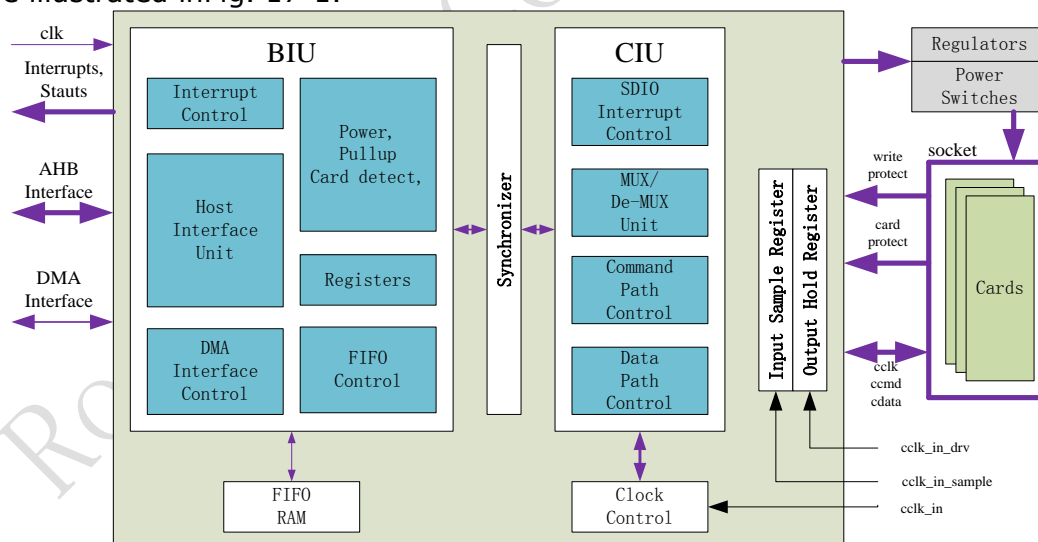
is illustrated in Fig. 19-1.

clk

Interrupts, Stauts

AHB Interface

DMA Interface

BIU

Interrupt Control

Power, Pullup Card detect,

Host Interface Unit

Registers

DMA Interface Control

FIFO Control

Synchronizer

CIU

SDIO Interrupt Control

MUX/ De-MUX Unit

Command Path Control

Data Path Control

Input Sample Register

Output Hold Register

Regulators

Power Switches

socket

write protect

card protect

Cards

cclk ccmd cdata

cclk_in_drv

cclk_in_sample

cclk_in

FIFO RAM

Clock Control